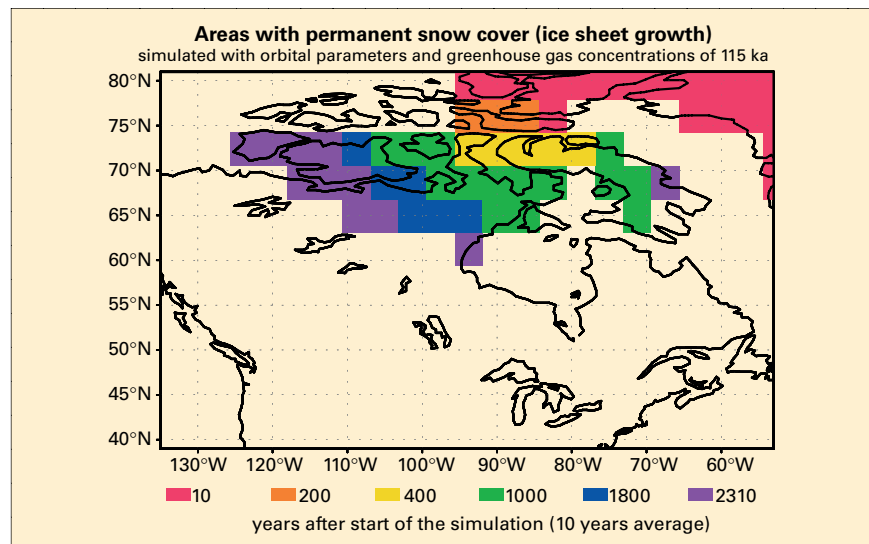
Areas with permanent snow cover (ice sheet growth)
simulated with orbital parameters and greenhouse gas concentrations of 115 ka

80°N
75°N
70°N
65°N
60°N
55°N
50°N
45°N
40°N

130°W 120°W 110°W 100°W 90°W 80°W 70°W 60°W

10 200 400 1000 1800 2310

years after start of the simulation (10 years average)